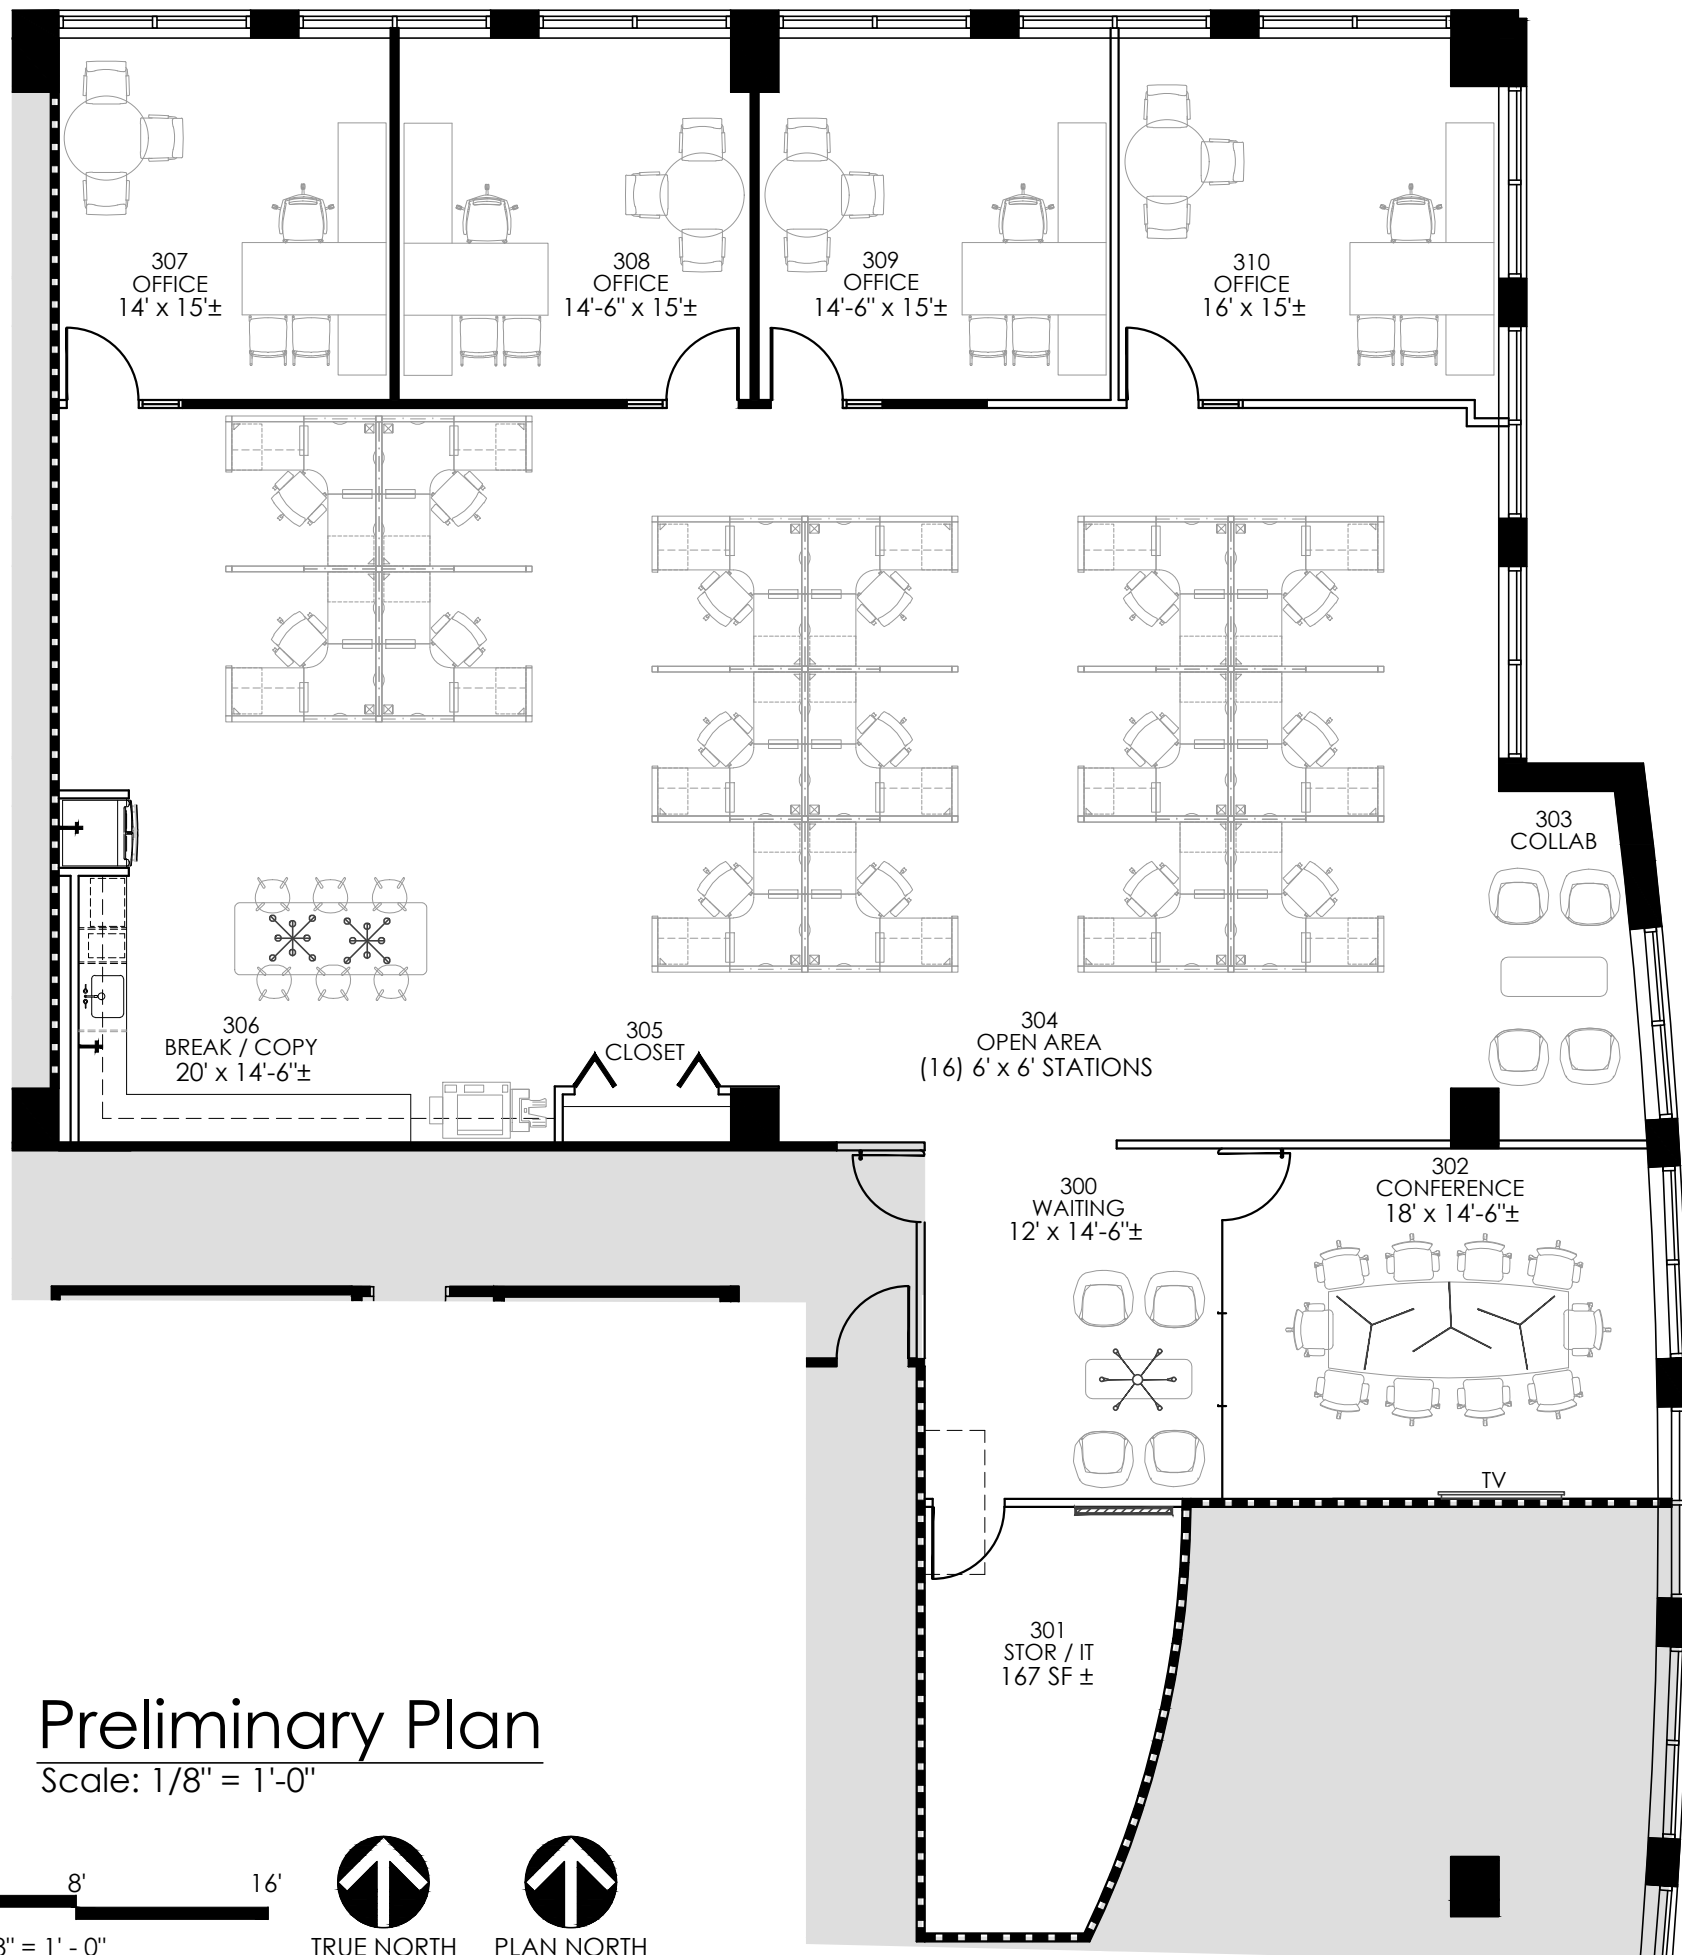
307
OFFICE
14' x 15'±

308
OFFICE
14'-6" x 15'±

309
OFFICE
14'-6" x 15'±

310
OFFICE
16' x 15'±

303
COLLAB

306
BREAK / COPY
20' x 14'-6"±

305
CLOSET

304
OPEN AREA
(16) 6' x 6' STATIONS

300
WAITING
12' x 14'-6"±

302
CONFERENCE
18' x 14'-6"±

TV

301
STOR / IT
167 SF ±

Preliminary Plan
Scale: 1/8" = 1'-0"

8' 16'

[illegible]8" = 1' - 0"

TRUE NORTH PLAN NORTH